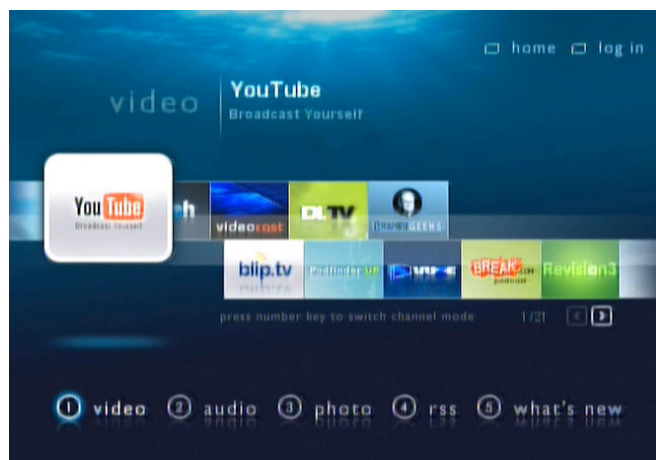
home log in

video

YouTube
Broadcast Yourself

YouTube
Broadcast Yourself

ch

videocast

DL TV

GEEKS

blip.tv

Podcaster UP

BREAK.com podcast

Revision3

press number key to switch channel mode

1/21

1 video 2 audio 3 photo 4 rss 5 what's new